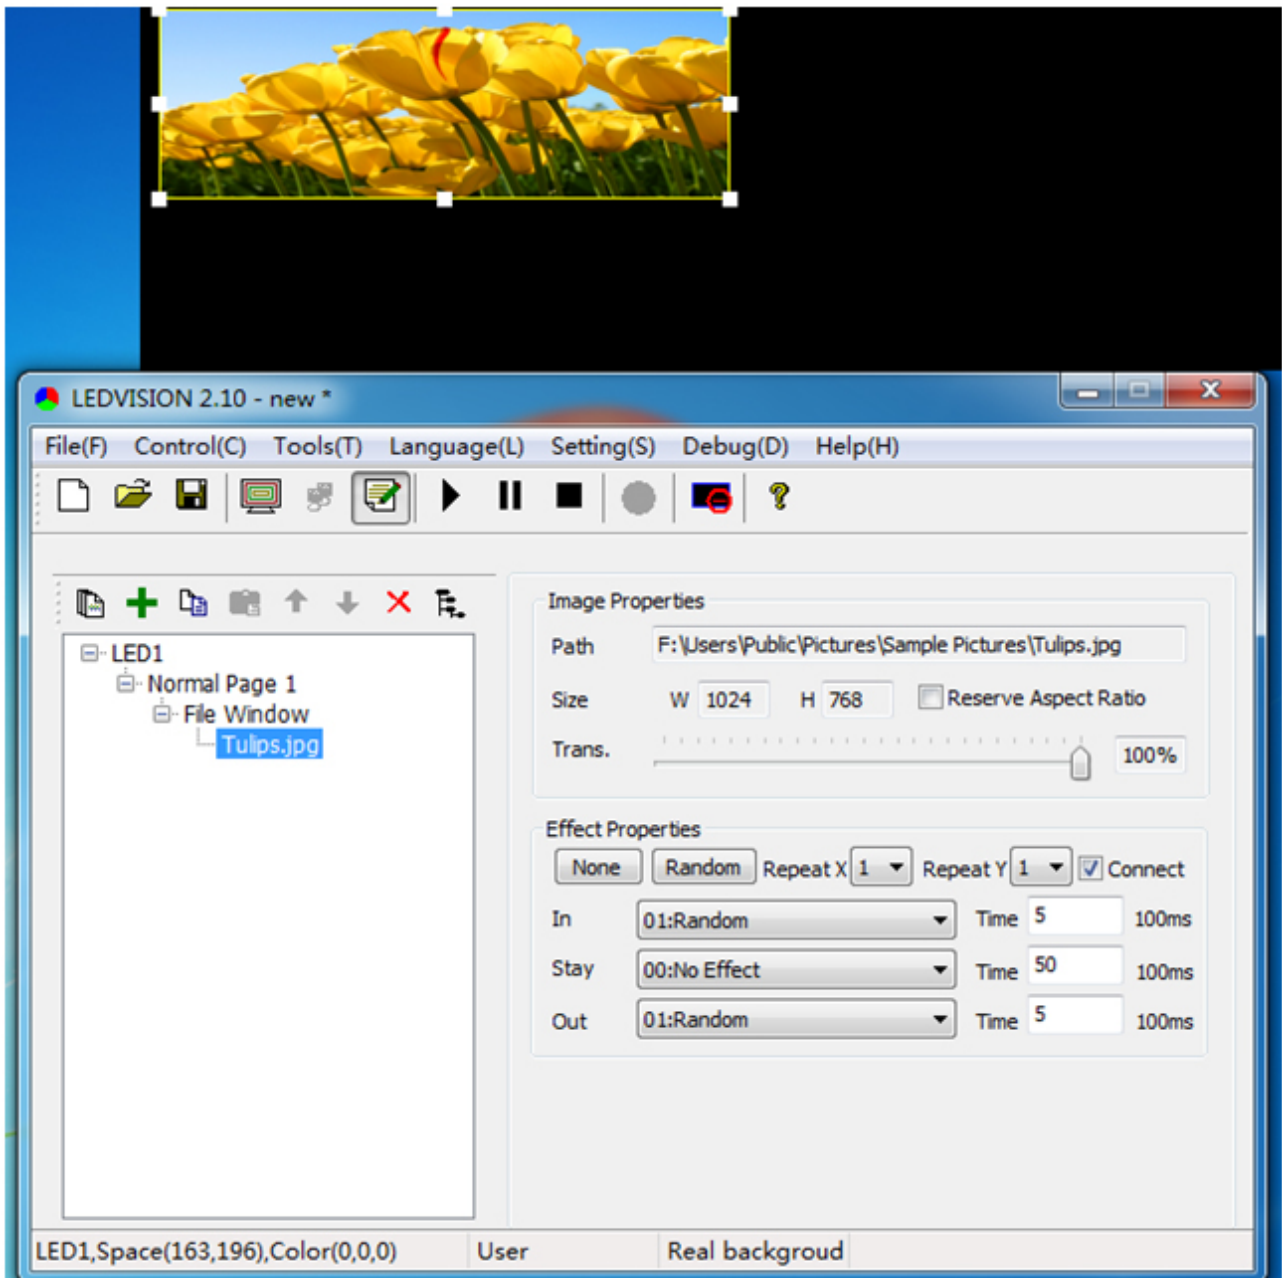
LEDVISION 2.10 - new *

File(F) Control(C) Tools(T) Language(L) Setting(S) Debug(D) Help(H)

LED1
Normal Page 1
File Window
Tulips.jpg

Image Properties

Path F:\Users\Public\Pictures\Sample Pictures\Tulips.jpg

Size W 1024 H 768 Reserve Aspect Ratio

Trans. 100%

Effect Properties

None Random Repeat X 1 Repeat Y 1 Connect

In 01:Random Time 5 100ms

Stay 00:No Effect Time 50 100ms

Out 01:Random Time 5 100ms

LED1,Space(163,196),Color(0,0,0) User Real backgroud